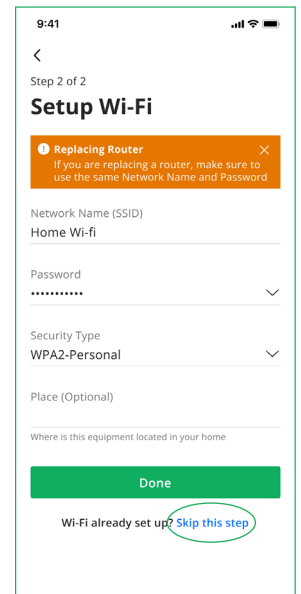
9:41

<

Step 2 of 2

Setup Wi-Fi

! Replacing Router
If you are replacing a router, make sure to use the same Network Name and Password

Network Name (SSID)
Home Wi-fi

Password
•••••••••••

Security Type
WPA2-Personal

Place (Optional)

Where is this equipment located in your home

Done

Wi-Fi already set up? Skip this step